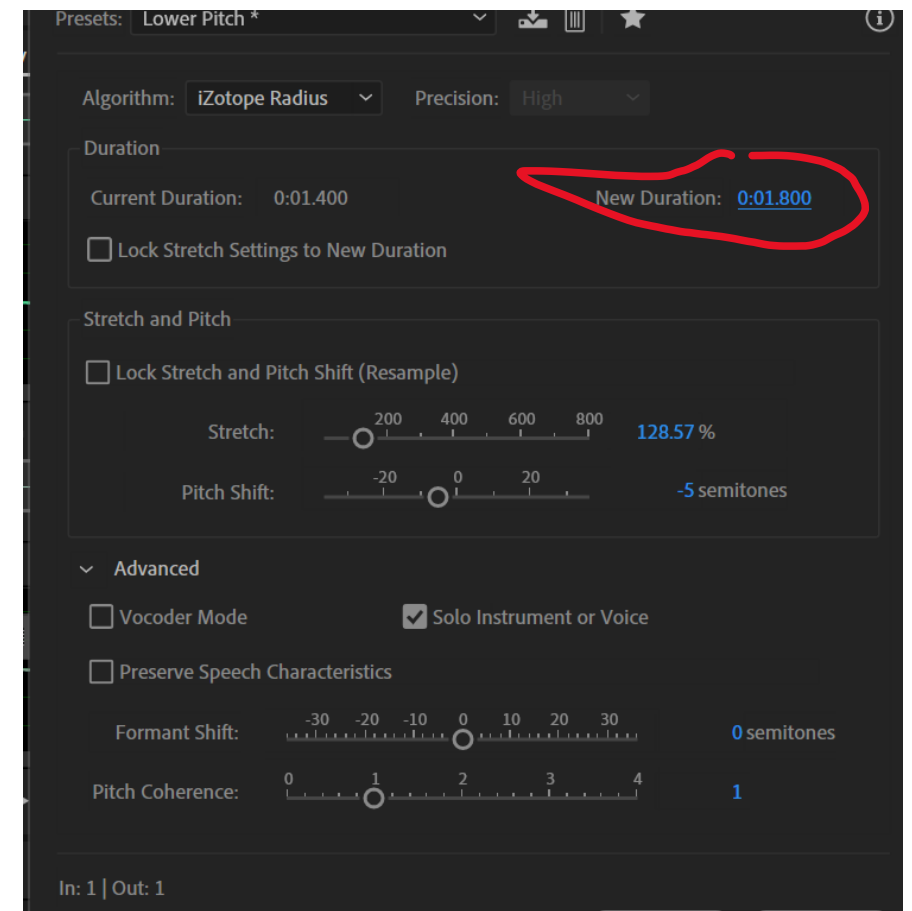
Presets: Lower Pitch *

Algorithm: iZotope Radius
Precision: High

Duration
Current Duration: 0:01.400
New Duration: 0:01.800
Lock Stretch Settings to New Duration

Stretch and Pitch
Lock Stretch and Pitch Shift (Resample)

200 400 600 800
Stretch: 128.57 %

-20 0 20
Pitch Shift: -5 semitones

Advanced
Vocoder Mode
Solo Instrument or Voice
Preserve Speech Characteristics

-30 -20 -10 0 10 20 30
Formant Shift: 0 semitones

0 1 2 3 4
Pitch Coherence: 1

In: 1 | Out: 1